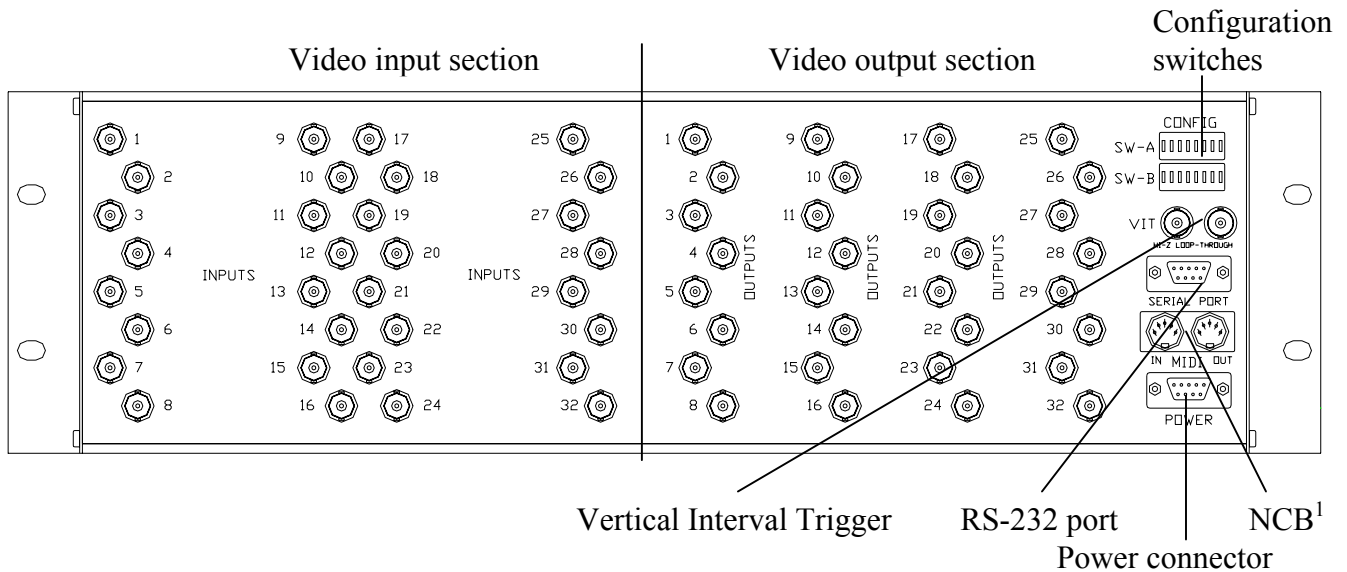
Configuration switches

Video input section

Video output section

CONFIG

SW-A

SW-B

1

2

3

4

5

6

7

8

9

17

10

18

11

19

12

20

13

21

14

22

15

23

16

24

INPUTS

INPUTS

25

26

27

28

29

30

31

32

1

2

3

4

5

6

7

8

OUTPUTS

9

10

11

12

13

14

15

16

OUTPUTS

17

18

19

20

21

22

23

24

OUTPUTS

25

26

27

28

29

30

31

32

VIT

HI-Z LOOP-THROUGH

SERIAL PORT

IN

MIDI

OUT

POWER

Vertical Interval Trigger

RS-232 port

NCB$^1$

Power connector